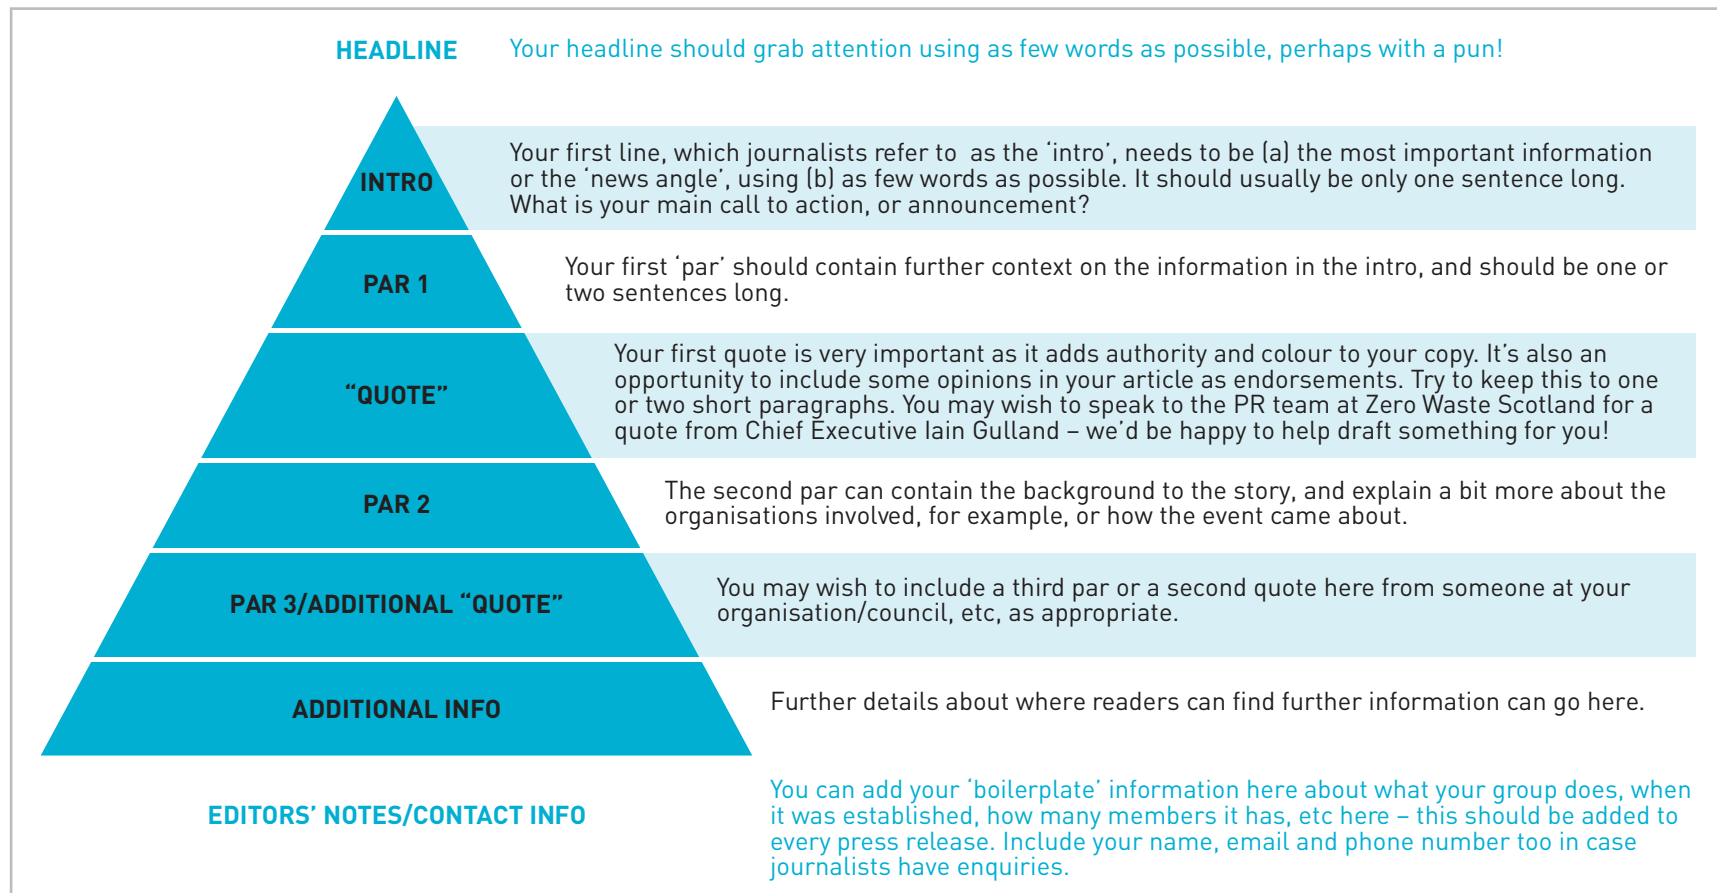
HEADLINE Your headline should grab attention using as few words as possible, perhaps with a pun!

INTRO

Your first line, which journalists refer to as the 'intro', needs to be (a) the most important information or the 'news angle', using (b) as few words as possible. It should usually be only one sentence long. What is your main call to action, or announcement?

PAR 1

Your first 'par' should contain further context on the information in the intro, and should be one or two sentences long.

"QUOTE"

Your first quote is very important as it adds authority and colour to your copy. It's also an opportunity to include some opinions in your article as endorsements. Try to keep this to one or two short paragraphs. You may wish to speak to the PR team at Zero Waste Scotland for a quote from Chief Executive Iain Gulland – we'd be happy to help draft something for you!

PAR 2

The second par can contain the background to the story, and explain a bit more about the organisations involved, for example, or how the event came about.

PAR 3/ADDITIONAL "QUOTE"

You may wish to include a third par or a second quote here from someone at your organisation/council, etc, as appropriate.

ADDITIONAL INFO

Further details about where readers can find further information can go here.

EDITORS' NOTES/CONTACT INFO

You can add your 'boilerplate' information here about what your group does, when it was established, how many members it has, etc here – this should be added to every press release. Include your name, email and phone number too in case journalists have enquiries.